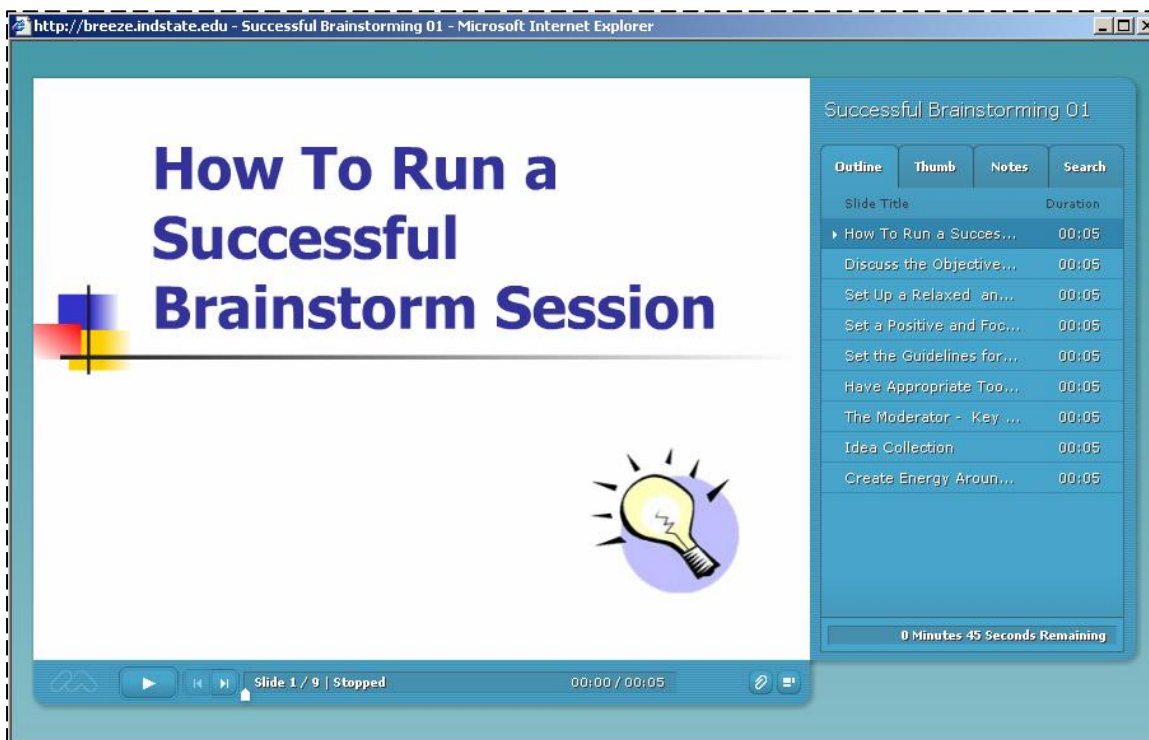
http://breeze.indstate.edu - Successful Brainstorming 01 - Microsoft Internet Explorer

How To Run a Successful Brainstorm Session

Successful Brainstorming 01

Outline | Thumb | Notes | Search

| Slide Title | Duration |
|---|---|
| How To Run a Succes... | 00:05 |
| Discuss the Objective... | 00:05 |
| Set Up a Relaxed an... | 00:05 |
| Set a Positive and Foc... | 00:05 |
| Set the Guidelines for... | 00:05 |
| Have Appropriate Too... | 00:05 |
| The Moderator - Key ... | 00:05 |
| Idea Collection | 00:05 |
| Create Energy Aroun... | 00:05 |

0 Minutes 45 Seconds Remaining

Slide 1 / 9 | Stopped

00:00 / 00:05